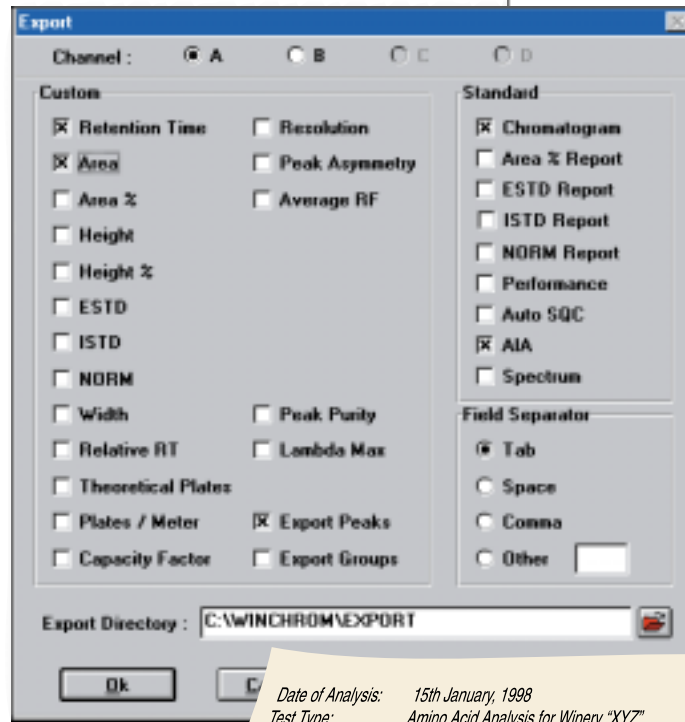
Export

Channel : A B C D

Custom

Retention Time
Area
Area %
Height
Height %
ESTD
ISTD
NORM
Width
Relative RT
Theoretical Plates
Plates / Meter
Capacity Factor

Resolution
Peak Asymmetry
Average RF

Peak Purity
Lambda Max

Export Peaks
Export Groups

Standard

Chromatogram
Area % Report
ESTD Report
ISTD Report
NORM Report
Performance
Auto SQC
AIA
Spectrum

Field Separator

Tab
Space
Comma
Other

Export Directory : C:\WINCHROM\EXPORT

Ok C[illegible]

Date of Analysis: 15th January, 1998
Test Type: Amino Acid Analysis for Winery "XYZ"